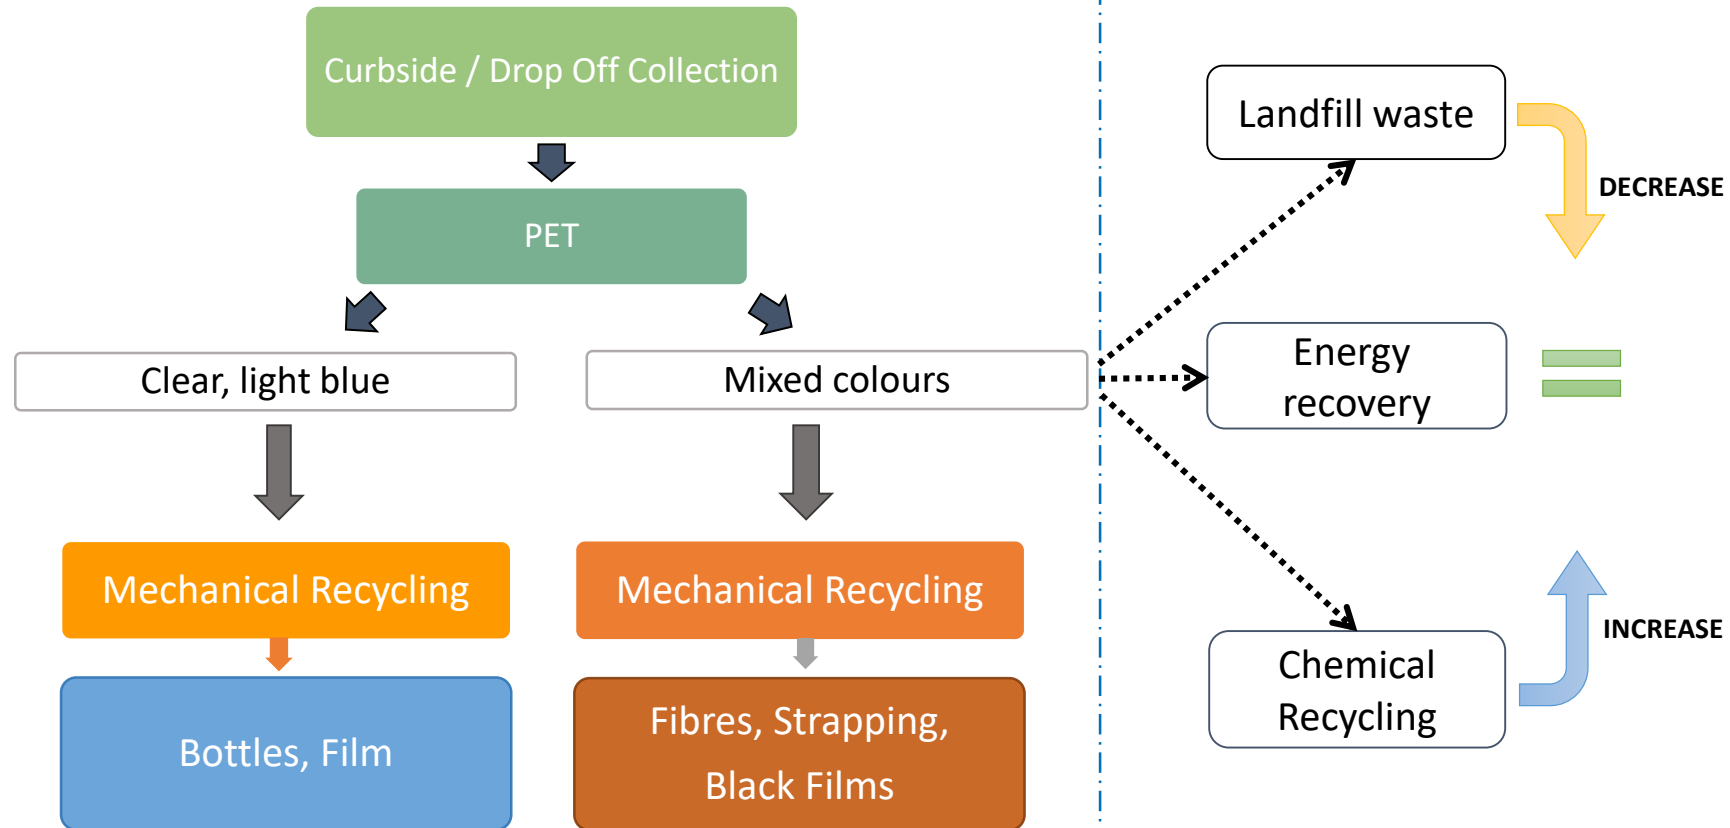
Curbside / Drop Off Collection

PET

Clear, light blue

Mixed colours

Mechanical Recycling

Mechanical Recycling

Bottles, Film

Fibres, Strapping, Black Films

Landfill waste

DECREASE

Energy recovery

Chemical Recycling

INCREASE